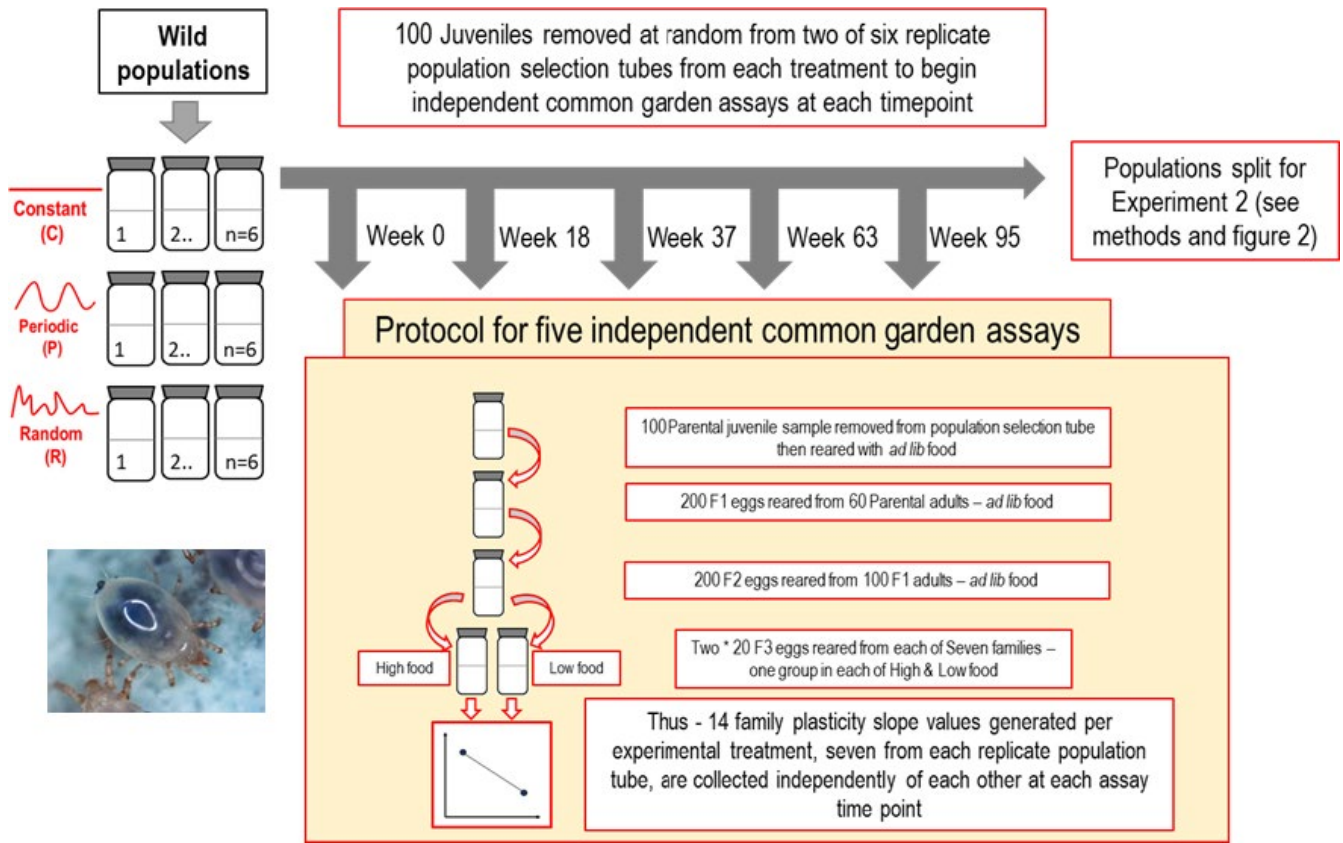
Wild populations

100 Juveniles removed at random from two of six replicate population selection tubes from each treatment to begin independent common garden assays at each timepoint

Constant (C)

1 2.. n=6

Periodic (P)

1 2.. n=6

Random (R)

1 2.. n=6

Week 0 Week 18 Week 37 Week 63 Week 95

Populations split for Experiment 2 (see methods and figure 2)

Protocol for five independent common garden assays

100 Parental juvenile sample removed from population selection tube then reared with *ad lib* food

200 F1 eggs reared from 60 Parental adults – *ad lib* food

200 F2 eggs reared from 100 F1 adults – *ad lib* food

High food

Low food

Two * 20 F3 eggs reared from each of Seven families – one group in each of High & Low food

Thus - 14 family plasticity slope values generated per experimental treatment, seven from each replicate population tube, are collected independently of each other at each assay time point